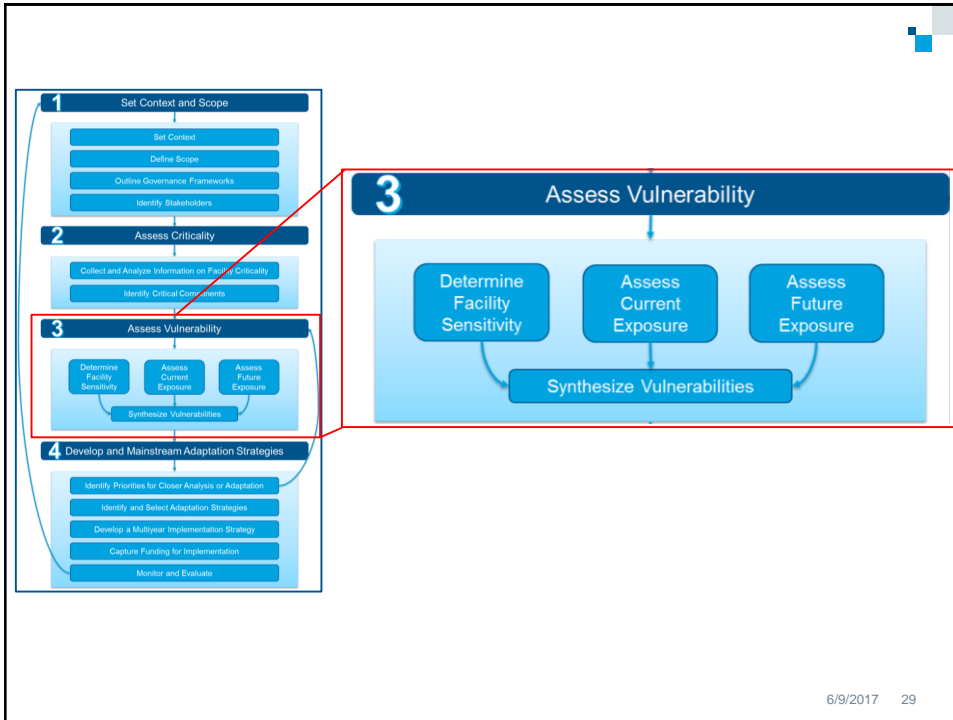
1 Set Context and Scope

Set Context

Define Scope

Outline Governance Frameworks

Identify Stakeholders

2 Assess Criticality

Collect and Analyze Information on Facility Criticality

Identify Critical Components

3 Assess Vulnerability

Determine Facility Sensitivity

Assess Current Exposure

Assess Future Exposure

Synthesize Vulnerabilities

4 Develop and Mainstream Adaptation Strategies

Identify Priorities for Closer Analysis or Adaptation

Identify and Select Adaptation Strategies

Develop a Multiyear Implementation Strategy

Capture Funding for Implementation

Monitor and Evaluate

3 Assess Vulnerability

Determine Facility Sensitivity

Assess Current Exposure

Assess Future Exposure

Synthesize Vulnerabilities

6/9/2017 29